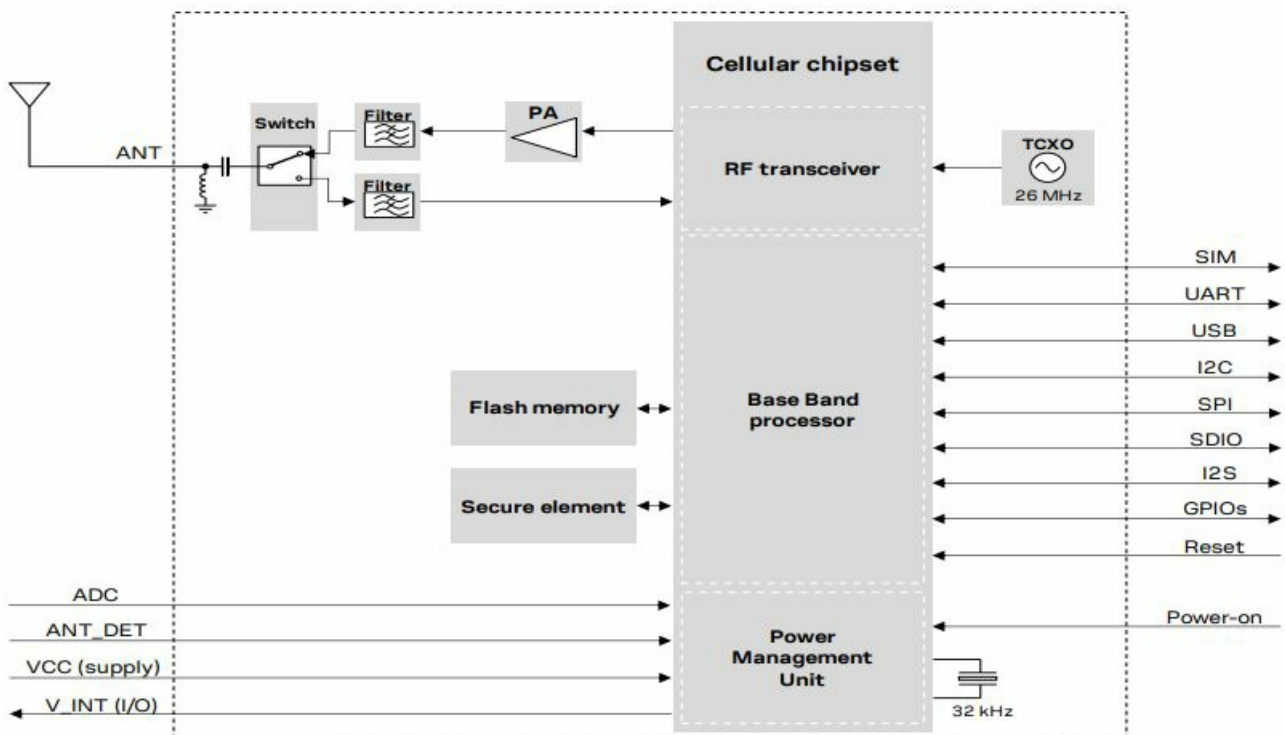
Cellular chipset

ANT

Switch

Filter

Filter

PA

RF transceiver

TCXO

26 MHz

SIM

UART

USB

I2C

SPI

SDIO

I2S

GPIOs

Reset

Flash memory

Base Band processor

Secure element

ADC

ANT_DET

VCC (supply)

V_INT (I/O)

Power Management Unit

Power-on

32 kHz